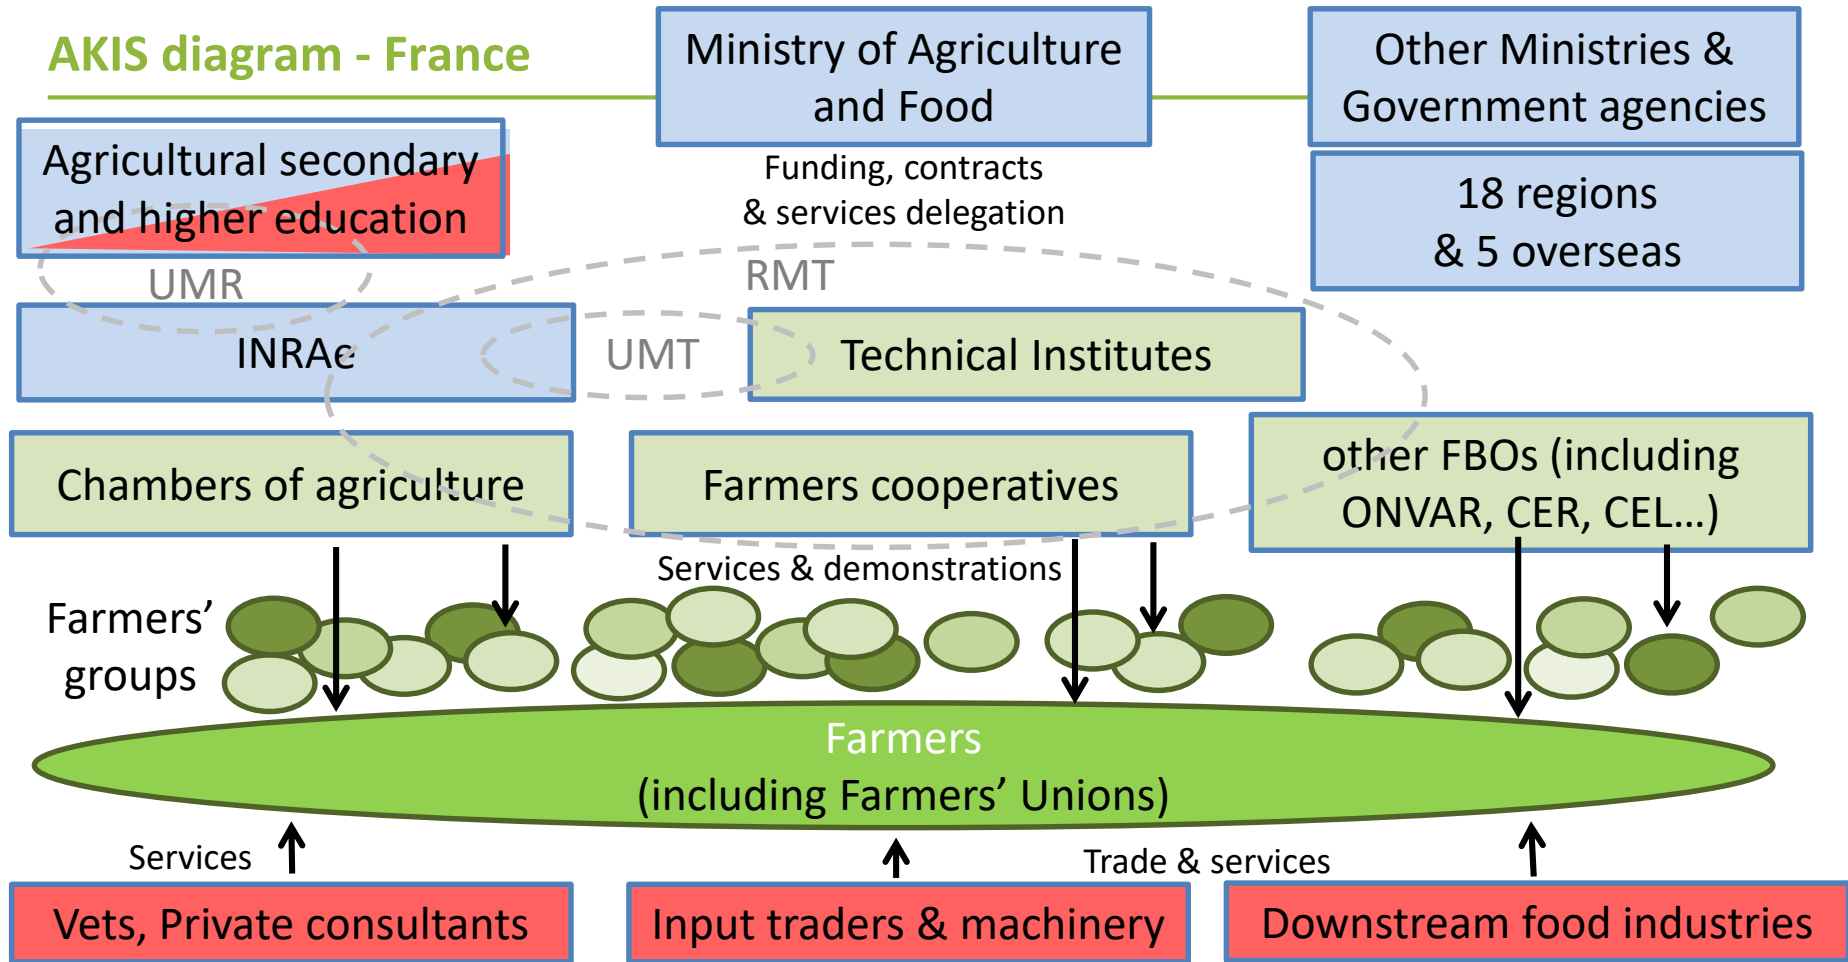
AKIS diagram - France

Ministry of Agriculture and Food

Other Ministries & Government agencies

Agricultural secondary and higher education

Funding, contracts & services delegation

18 regions & 5 overseas

UMR

RMT

INRAe

UMT

Technical Institutes

Chambers of agriculture

Farmers cooperatives

other FBOs (including ONVAR, CER, CEL…)

Services & demonstrations

Farmers' groups

Farmers
(including Farmers' Unions)

Services

Trade & services

Vets, Private consultants

Input traders & machinery

Downstream food industries